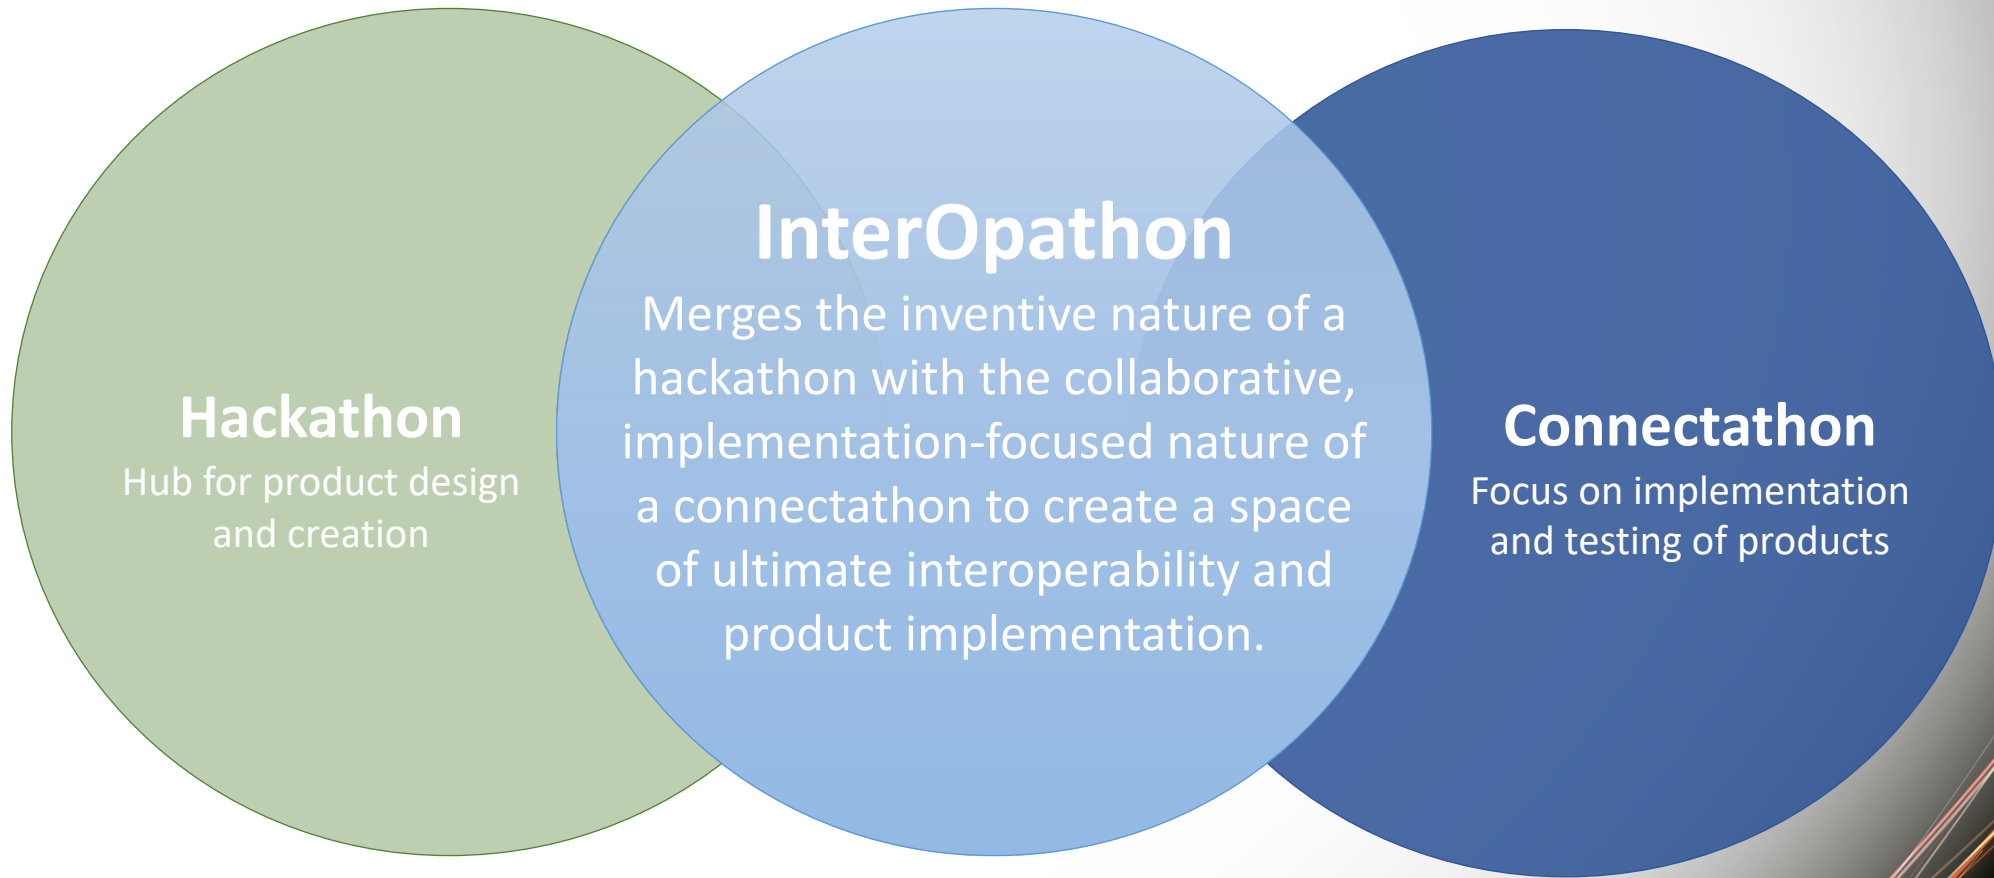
Hackathon
Hub for product design and creation

InterOpathon
Merges the inventive nature of a hackathon with the collaborative, implementation-focused nature of a connectathon to create a space of ultimate interoperability and product implementation.

Connectathon
Focus on implementation and testing of products